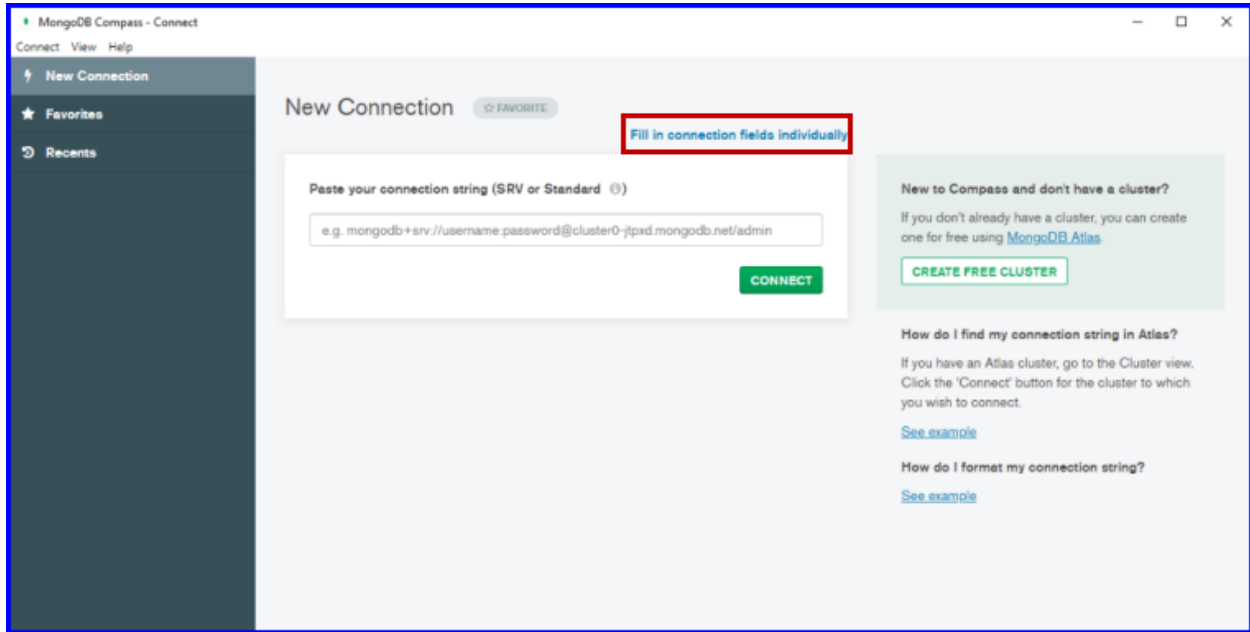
MongoDB Compass - Connect

Connect View Help

New Connection

Favorites

Recents

New Connection

☆ FAVORITE

Fill in connection fields individually

Paste your connection string (SRV or Standard ⓘ)

e.g. mongodb+srv://username:password@cluster0-jtpxd.mongodb.net/admin

CONNECT

New to Compass and don't have a cluster?

If you don't already have a cluster, you can create one for free using MongoDB Atlas.

CREATE FREE CLUSTER

How do I find my connection string in Atlas?

If you have an Atlas cluster, go to the Cluster view. Click the 'Connect' button for the cluster to which you wish to connect.

See example

How do I format my connection string?

See example